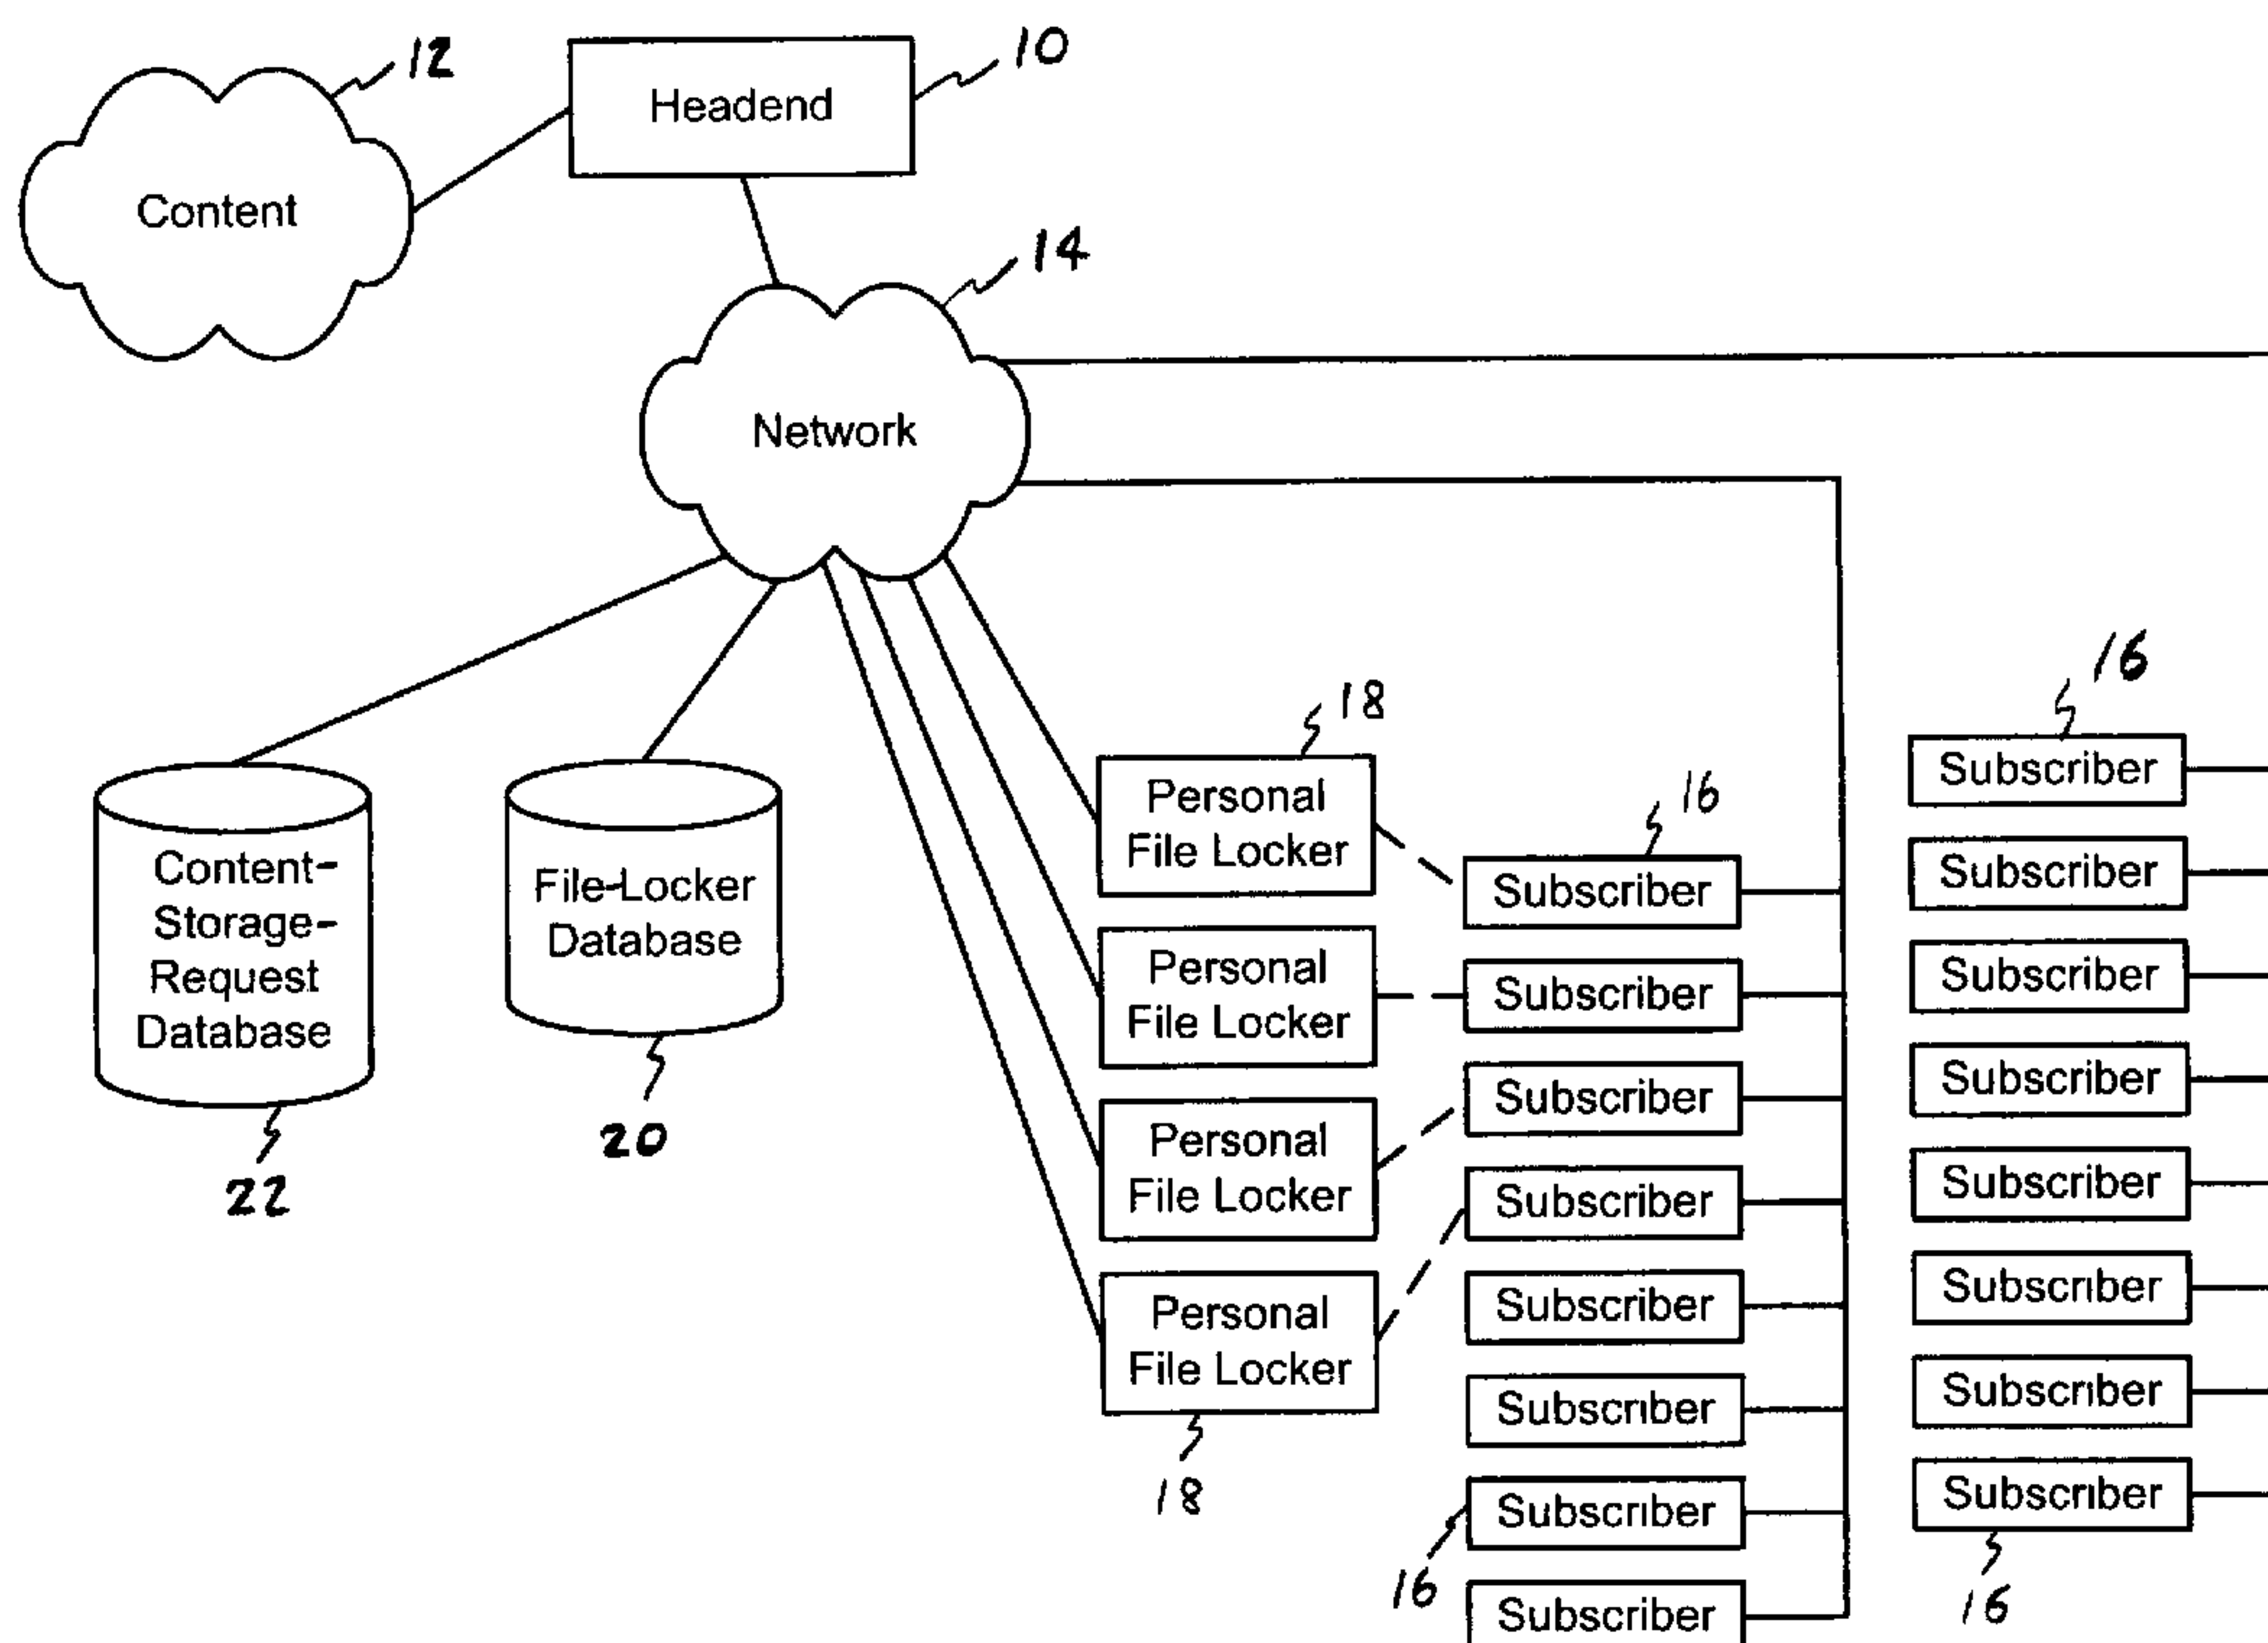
12

Content

Headend

10

14

Network

Content-Storage-Request Database

22

File-Locker Database

20

18

Personal File Locker

Personal File Locker

Personal File Locker

Personal File Locker

18

16

Subscriber

Subscriber

Subscriber

Subscriber

Subscriber

Subscriber

Subscriber

Subscriber

16

16

Subscriber

Subscriber

Subscriber

Subscriber

Subscriber

Subscriber

Subscriber

Subscriber

16